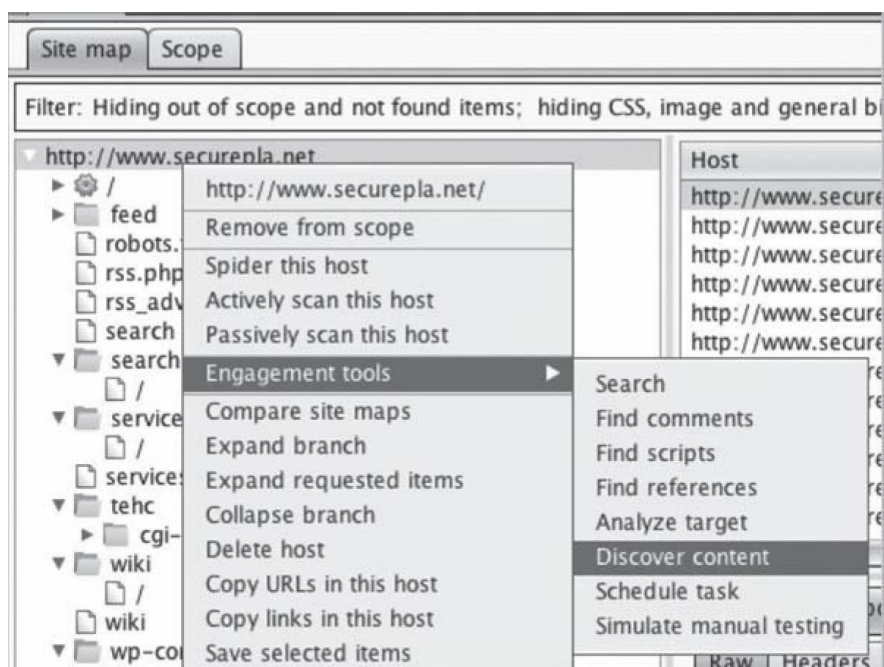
Site map | Scope

Filter: Hiding out of scope and not found items; hiding CSS, image and general bi

http://www.securepla.net
/
feed
robots.
rss.php
rss_adv
search
search
/
service
/
service:
tehc
cgi-
wiki
/
wiki
wp-co

http://www.securepla.net/
Remove from scope
Spider this host
Actively scan this host
Passively scan this host
Engagement tools
Compare site maps
Expand branch
Expand requested items
Collapse branch
Delete host
Copy URLs in this host
Copy links in this host
Save selected items

Search
Find comments
Find scripts
Find references
Analyze target
Discover content
Schedule task
Simulate manual testing

Host
http://www.secure
http://www.secure
http://www.secure
http://www.secure
http://www.secure
http://www.secure

Raw | Headers